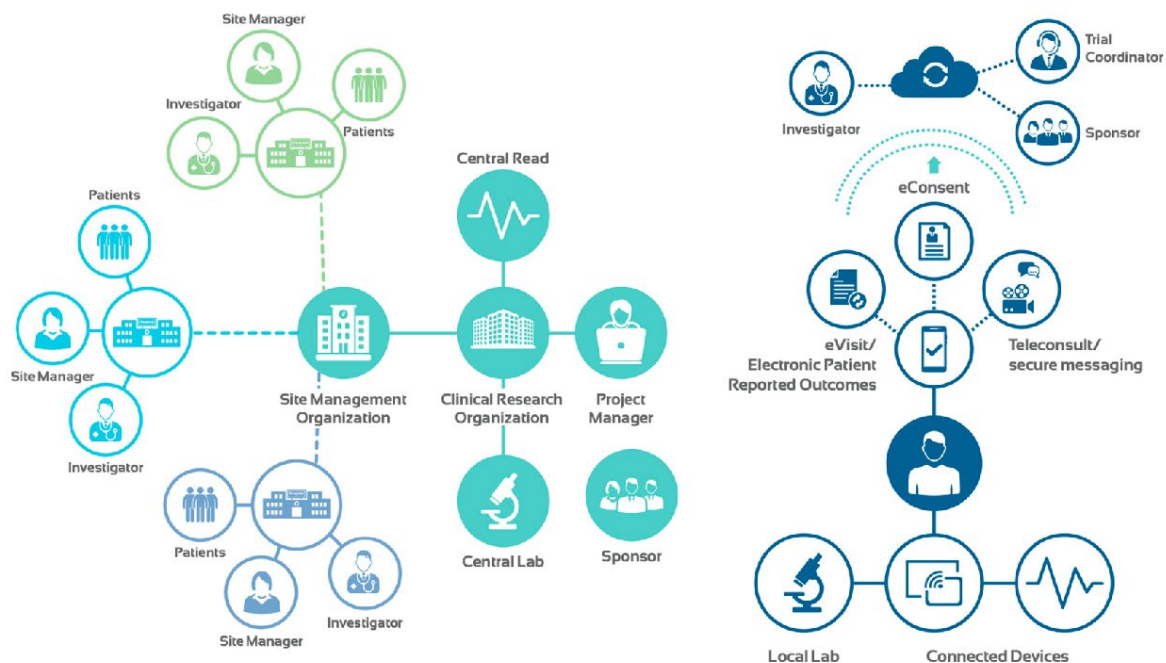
Site Manager
Investigator
Patients
Central Read
Patients
Site Manager
Investigator
Site Management Organization
Clinical Research Organization
Project Manager
Central Lab
Sponsor
Patients
Site Manager
Investigator

Trial Coordinator
Investigator
Sponsor
eConsent
eVisit/ Electronic Patient Reported Outcomes
Teleconsult/ secure messaging
Local Lab
Connected Devices